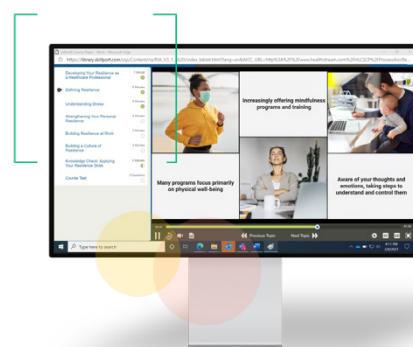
https://library.skillport.com

Developing Your Resilience as a Healthcare Professional

Defining Resilience

Understanding Stress

Strengthening Your Personal Resilience

Building Resilience at Work

Building a Culture of Resilience

Knowledge Check: Applying Your Resilience Skills

Course Test

Increasingly offering mindfulness programs and training

Many programs focus primarily on physical well-being

Aware of your thoughts and emotions, taking steps to understand and control them

Previous Topic

Next Topic

Type here to search